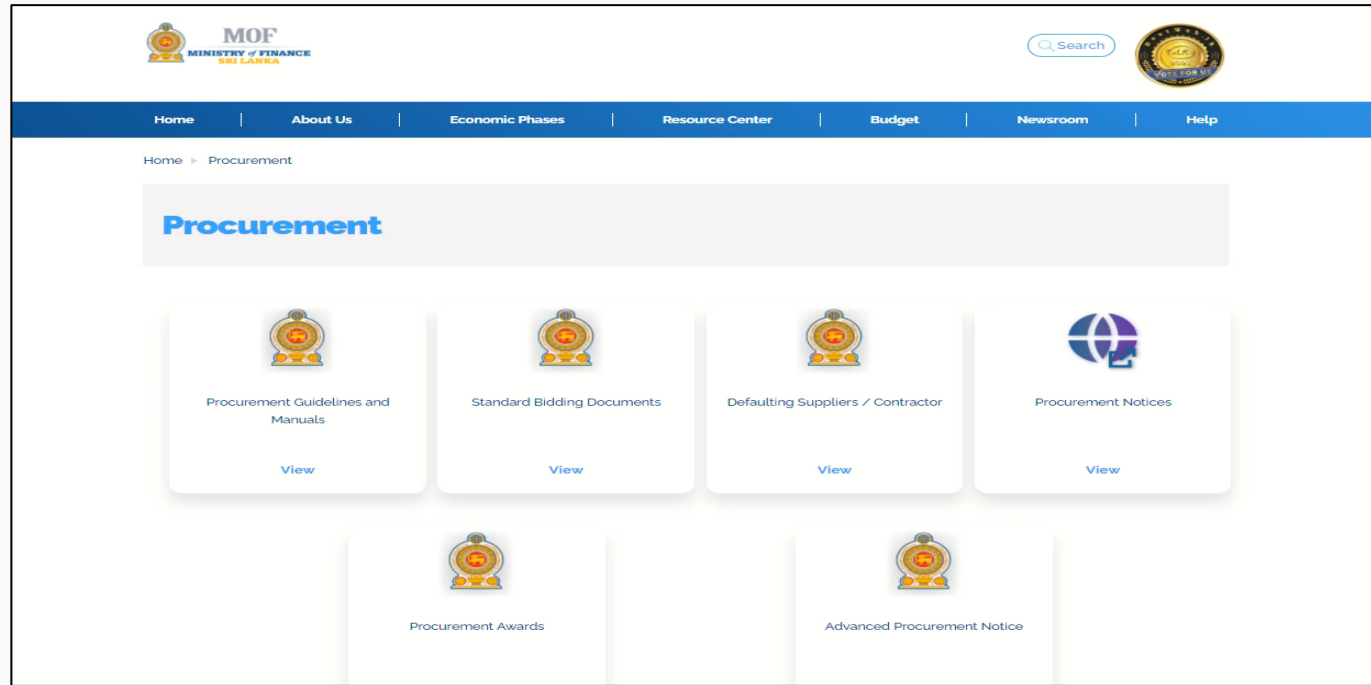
MOF
MINISTRY of FINANCE
SRI LANKA

Search

VOTE FOR US

Home | About Us | Economic Phases | Resource Center | Budget | Newsroom | Help

Home ▸ Procurement

Procurement

Procurement Guidelines and Manuals
View

Standard Bidding Documents
View

Defaulting Suppliers / Contractor
View

Procurement Notices
View

Procurement Awards

Advanced Procurement Notice